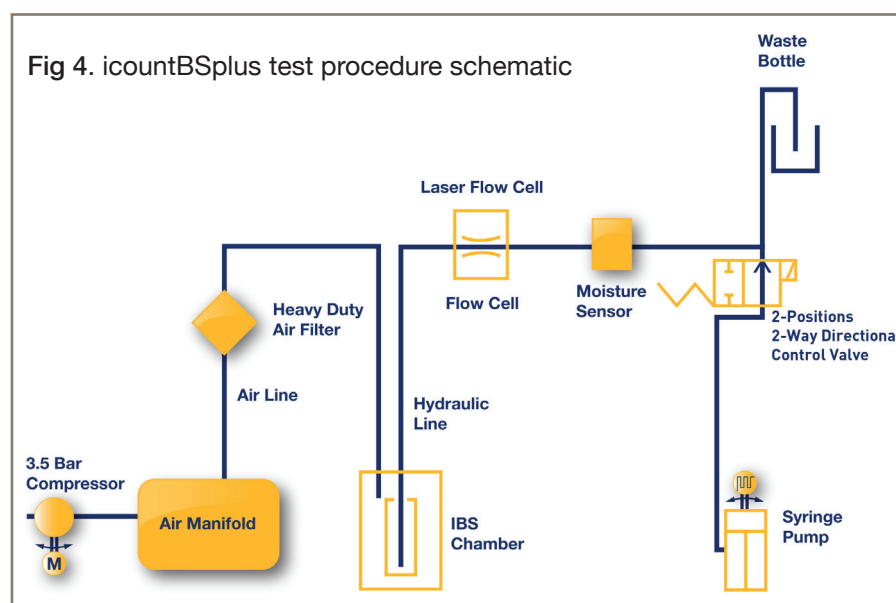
Fig 4. icountBSplus test procedure schematic

Waste Bottle

Laser Flow Cell

Flow Cell

Moisture Sensor

2-Positions 2-Way Directiona Control Valve

Heavy Duty Air Filter

Air Line

Hydraulic Line

3.5 Bar Compressor

Air Manifold

M

IBS Chamber

Syringe Pump